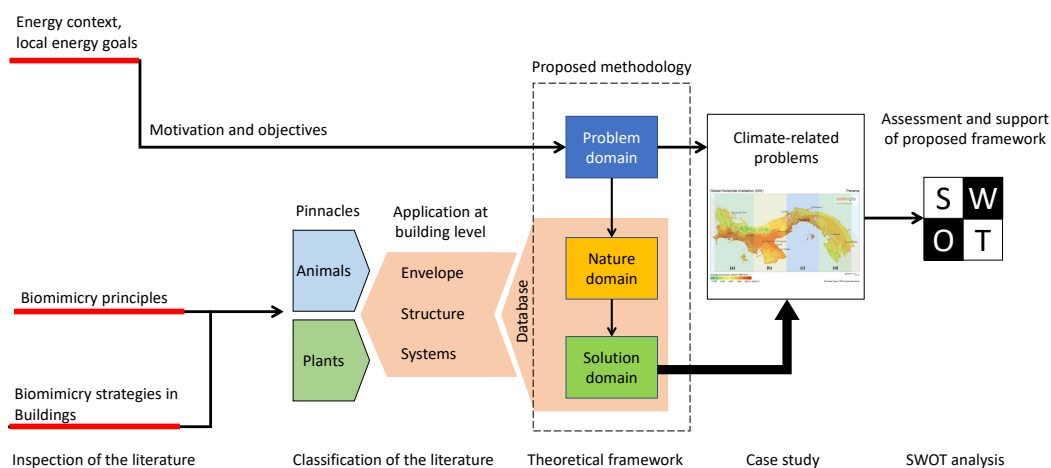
Energy context, local energy goals

Proposed methodology

Motivation and objectives

Problem domain

Climate-related problems

Assessment and support of proposed framework

Global Horizontal Irradiation (GHI)

Panama

(a)

(b)

(c)

(d)

S

W

O

T

Pinnacles

Application at building level

Animals

Envelope

Structure

Systems

Plants

Database

Nature domain

Solution domain

Biomimicry principles

Biomimicry strategies in Buildings

Inspection of the literature

Classification of the literature

Theoretical framework

Case study

SWOT analysis